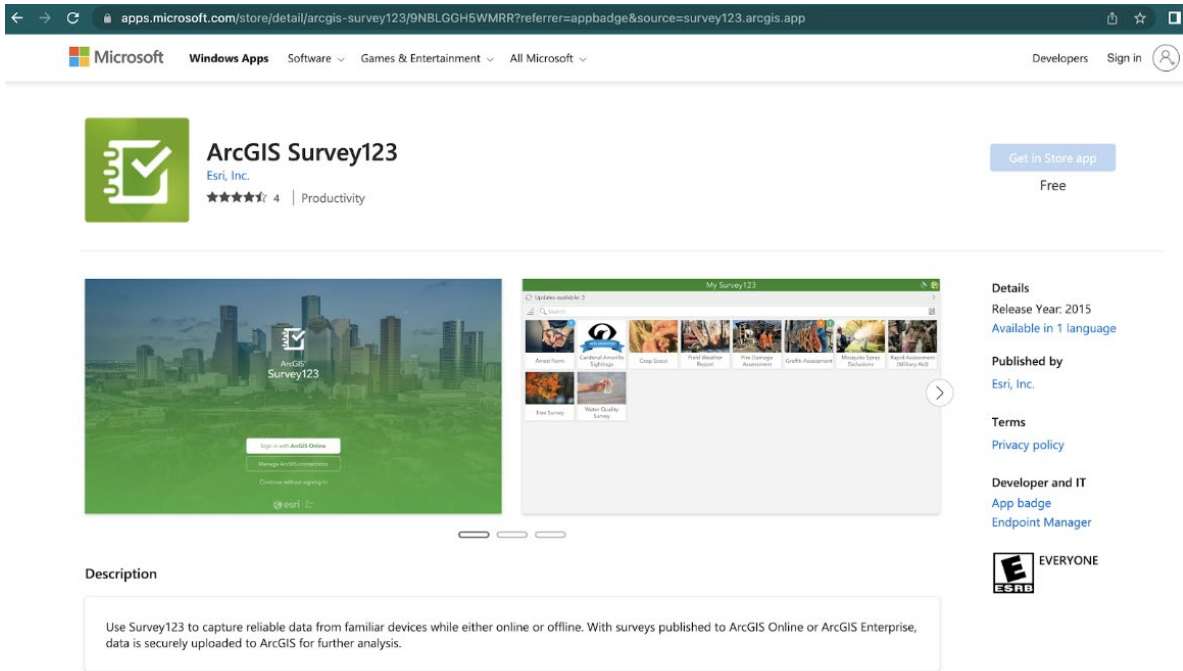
apps.microsoft.com/store/detail/arcgis-survey123/9NBLGGH5WMRR?referrer=appbadge&source=survey123.arcgis.app

Microsoft Windows Apps Software Games & Entertainment All Microsoft Developers Sign in

ArcGIS Survey123
Esri, Inc.
4 | Productivity

Get in Store app
Free

ArcGIS
Survey123

Sign in with ArcGIS Online
Manage ArcGIS connections
Continue without signing in
esri

My Survey123
Updates available: 3
Search

Arrest Form
Cardinal Amarillo Sightings
Crop Scout
Field Weather Report
Fire Damage Assessment
Graffiti Assessment
Mosquito Spray Exclusions
Rapid Assessment (Military Aid)
Tree Survey
Water Quality Survey

Details
Release Year: 2015
Available in 1 language

Published by
Esri, Inc.

Terms
Privacy policy

Developer and IT
App badge
Endpoint Manager

EVERYONE
ESRB

Description

Use Survey123 to capture reliable data from familiar devices while either online or offline. With surveys published to ArcGIS Online or ArcGIS Enterprise, data is securely uploaded to ArcGIS for further analysis.